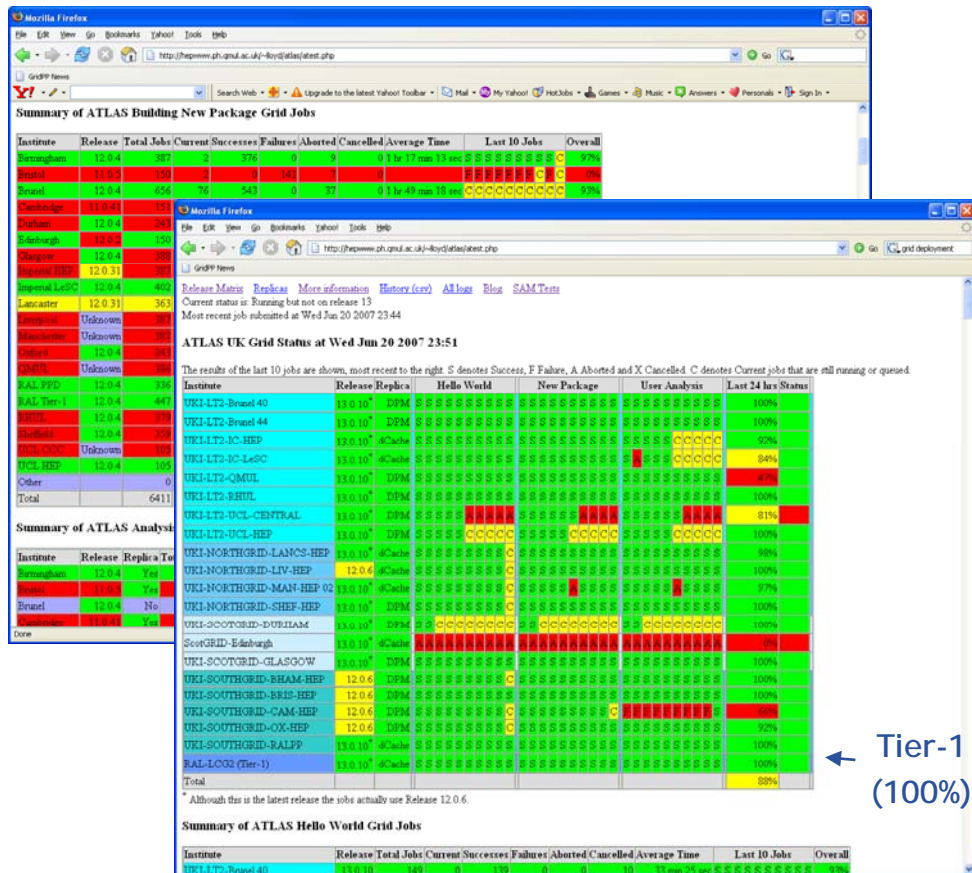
Mozilla Firefox

File Edit View Go Bookmarks Yahoo! Tools Help

http://hepwww.ph.qmul.ac.uk/~lloyd/atlas/atest.php

GridPP News

Search Web · Upgrade to the latest Yahoo! Toolbar · Mail · My Yahoo! · HotJobs · Games · Music · Answers · Personals · Sign In

Summary of ATLAS Building New Package Grid Jobs

| Institute | Release | Total Jobs | Current | Successes | Failures | Aborted | Cancelled | Average Time | Last 10 Jobs | Overall |
|---|---|---|---|---|---|---|---|---|---|---|
| Birmingham | 12.0.4 | 387 | 2 | 376 | 0 | 9 | 0 | 1 hr 17 min 13 sec | S S S S S S S S S C | 97% |
| Bristol | 11.0.5 | 150 | 2 | 0 | 141 | 7 | 0 | | F F F F F F F C F C | 0% |
| Brunel | 12.0.4 | 656 | 76 | 543 | 0 | 37 | 0 | 1 hr 49 min 18 sec | C C C C C C C C C C | 93% |
| Cambridge | 11.0.41 | 151 | | | | | | | | |
| Durham | 12.0.4 | 243 | | | | | | | | |
| Edinburgh | 12.0.2 | 150 | | | | | | | | |
| Glasgow | 12.0.4 | 388 | | | | | | | | |
| Imperial HEP | 12.0.31 | 387 | | | | | | | | |
| Imperial LeSC | 12.0.4 | 402 | | | | | | | | |
| Lancaster | 12.0.31 | 363 | | | | | | | | |
| Liverpool | Unknown | 387 | | | | | | | | |
| Manchester | Unknown | 383 | | | | | | | | |
| Oxford | 12.0.4 | 383 | | | | | | | | |
| QMUL | Unknown | 386 | | | | | | | | |
| RAL PPD | 12.0.4 | 336 | | | | | | | | |
| RAL Tier-1 | 12.0.4 | 447 | | | | | | | | |
| RHUL | 12.0.4 | 379 | | | | | | | | |
| Sheffield | 12.0.4 | 358 | | | | | | | | |
| UCL CCC | Unknown | 393 | | | | | | | | |
| UCL HEP | 12.0.4 | 105 | | | | | | | | |
| Other | | 0 | | | | | | | | |
| Total | | 6411 | | | | | | | | |

Summary of ATLAS Analysis

| Institute | Release | Replica | To |
|---|---|---|---|
| Birmingham | 12.0.4 | Yes | |
| Bristol | 11.0.5 | Yes | |
| Brunel | 12.0.4 | No | |
| Cambridge | 11.0.41 | Yes | |

Done

Mozilla Firefox

File Edit View Go Bookmarks Yahoo! Tools Help

http://hepwww.ph.qmul.ac.uk/~lloyd/atlas/atest.php

grid deployment

GridPP News

Release Matrix Replicas More information History (csv) All logs Blog SAM Tests
Current status is: Running but not on release 13
Most recent job submitted at Wed Jun 20 2007 23:44

ATLAS UK Grid Status at Wed Jun 20 2007 23:51

The results of the last 10 jobs are shown, most recent to the right. S denotes Success, F Failure, A Aborted and X Cancelled. C denotes Current jobs that are still running or queued.

| Institute | Release | Replica | Hello World | New Package | User Analysis | Last 24 hrs | Status |
|---|---|---|---|---|---|---|---|
| UKI-LT2-Brunel 40 | 13.0.10* | DPM | S S S S S S S S S S | S S S S S S S S S S | S S S S S S S S S S | 100% | |
| UKI-LT2-Brunel 44 | 13.0.10* | DPM | S S S S S S S S S S | S S S S S S S S S S | S S S S S S S S S S | 100% | |
| UKI-LT2-IC-HEP | 13.0.10* | dCache | S S S S S S S S S S | S S S S S S S S S S | S S S S S C C C C C | 92% | |
| UKI-LT2-IC-LeSC | 13.0.10* | dCache | S S S S S S S S S S | S S S S S S S S S S | S S A S S C C C C C | 84% | |
| UKI-LT2-QMUL | 13.0.10* | DPM | S S S S S S S S S S | S S S S S S S S S S | S S S S S S S S S S | 40% | |
| UKI-LT2-RHUL | 13.0.10* | DPM | S S S S S S S S S S | S S S S S S S S S S | S S S S S S S S S S | 100% | |
| UKI-LT2-UCL-CENTRAL | 13.0.10* | DPM | S S S S S A A A A A | S S S S S A A A A A | S S S S S S A A A A | 81% | |
| UKI-LT2-UCL-HEP | 13.0.10* | DPM | S S S S S C C C C C | S S S S S C C C C C | S S S S S C C C C C | 100% | |
| UKI-NORTHGRID-LANCS-HEP | 13.0.10* | dCache | S S S S S S S S S C | S S S S S S S S S S | S S S S S S S S S S | 98% | |
| UKI-NORTHGRID-LIV-HEP | 12.0.6 | dCache | S S S S S S S S S C | S S S S S S S S S S | S S S S S S S S S S | 100% | |
| UKI-NORTHGRID-MAN-HEP 02 | 13.0.10* | dCache | S S S S S S S S S C | S S S S S A S S S S | S S S S S A S S S S | 97% | |
| UKI-NORTHGRID-SHEF-HEP | 13.0.10* | DPM | S S S S S S S S S C | S S S S S S S S S S | S S S S S S S S S S | 100% | |
| UKI-SCOTGRID-DURHAM | 13.0.10* | DPM | S S C C C C C C C C | S S C C C C C C C C | S S C C C C C C C C | 100% | |
| ScotGRID-Edinburgh | 13.0.10* | dCache | A A A A A A A A A A | A A A A A A A A A A | A A A A A A A A A A | 0% | |
| UKI-SCOTGRID-GLASGOW | 13.0.10* | DPM | S S S S S S S S S S | S S S S S S S S S S | S S S S S S S S S S | 100% | |
| UKI-SOUTHGRID-BHAM-HEP | 12.0.6 | DPM | S S S S S S S S S C | S S S S S S S S S S | S S S S S S S S S S | 100% | |
| UKI-SOUTHGRID-BRIS-HEP | 12.0.6 | DPM | S S S S S S S S S S | S S S S S S S S S S | S S S S S S S S S S | 100% | |
| UKI-SOUTHGRID-CAM-HEP | 12.0.6 | DPM | S S S S S S S S S C | S S S S S S S S S C | F F F F F F F F F S | 66% | |
| UKI-SOUTHGRID-OX-HEP | 12.0.6 | DPM | S S S S S S S S S C | S S S S S S S S S S | S S S S S S S S S S | 92% | |
| UKI-SOUTHGRID-RALPP | 13.0.10* | dCache | S S S S S S S S S S | S S S S S S S S S S | S S S S S S S S S S | 100% | |
| RAL-LCG2 (Tier-1) | 13.0.10* | dCache | S S S S S S S S S S | S S S S S S S S S S | S S S S S S S S S S | 100% | |
| Total | | | | | | 88% | |

* Although this is the latest release the jobs actually use Release 12.0.6.

Summary of ATLAS Hello World Grid Jobs

| Institute | Release | Total Jobs | Current | Successes | Failures | Aborted | Cancelled | Average Time | Last 10 Jobs | Overall |
|---|---|---|---|---|---|---|---|---|---|---|
| UKI-LT2-Brunel 40 | 13.0.10 | 349 | 0 | 339 | 0 | 0 | 10 | 33 min 25 sec | S S S S S S S S S S | 93% |

Tier-1 (100%)